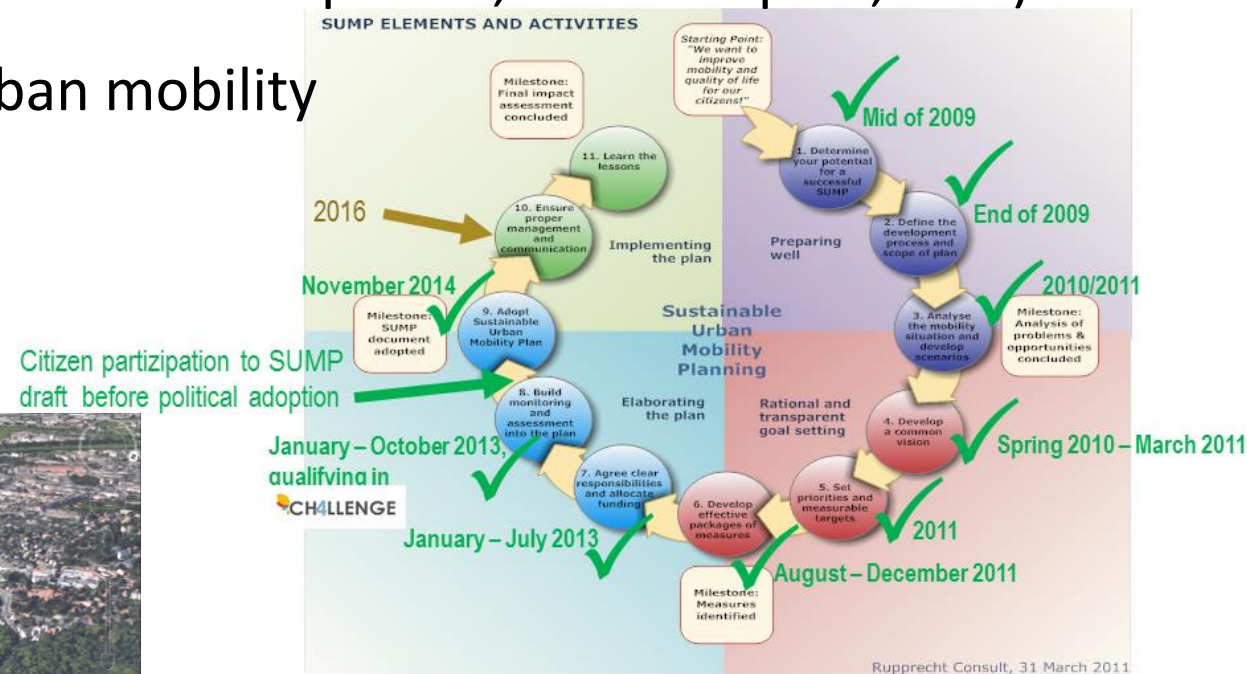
ban mobility

SUMP ELEMENTS AND ACTIVITIES

Starting Point: "We want to improve mobility and quality of life for our citizens!"

Milestone: Final impact assessment concluded

11. Learn the lessons

2016

10. Ensure proper management and communication

Implementing the plan

Preparing well

Mid of 2009

1. Determine your potential for a successful SUMP

End of 2009

2. Define the development process and scope of plan

2010/2011

3. Analyse the mobility situation and develop scenarios

Milestone: Analysis of problems & opportunities concluded

November 2014

Milestone: SUMP document adopted

9. Adopt Sustainable Urban Mobility Plan

Sustainable Urban Mobility Planning

Citizen partizipation to SUMP draft before political adoption

8. Build monitoring and assessment into the plan

Elaborating the plan

Rational and transparent goal setting

4. Develop a common vision

Spring 2010 – March 2011

January – October 2013, qualifying in

CH4LLENGE

7. Agree clear responsibilities and allocate funding

6. Develop effective packages of measures

5. Set priorities and measurable targets

2011

January – July 2013

August – December 2011

Milestone: Measures identified

Rupprecht Consult, 31 March 2011